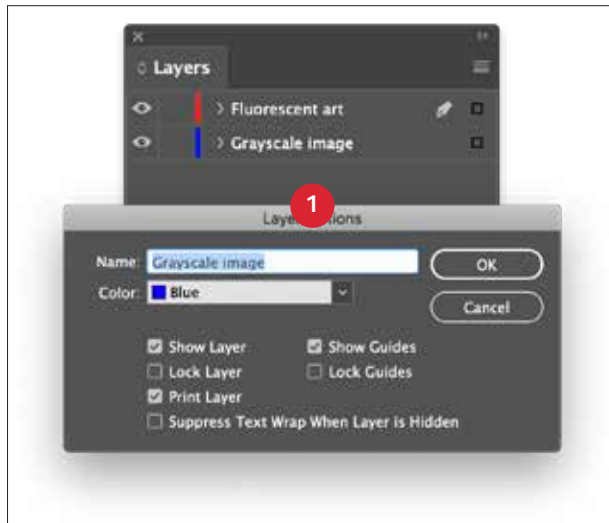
Layers

Fluorescent art

Grayscale image

1

Layer Options

Name: Grayscale image

Color: Blue

OK

Cancel

Show Layer

Show Guides

Lock Layer

Lock Guides

Print Layer

Suppress Text Wrap When Layer is Hidden